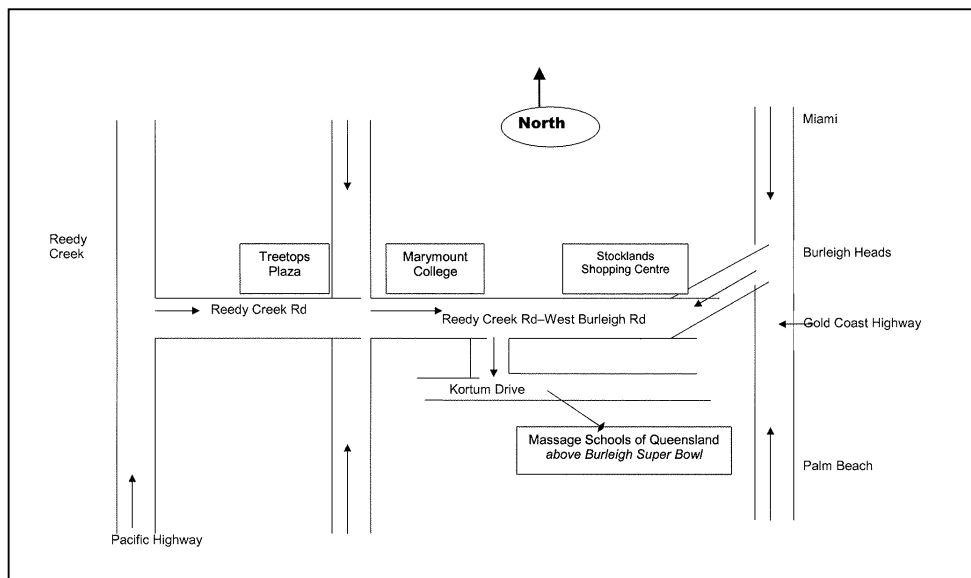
North

Miami

Reedy Creek

Treetops Plaza

Marymount College

Stocklands Shopping Centre

Burleigh Heads

Reedy Creek Rd

Reedy Creek Rd–West Burleigh Rd

Gold Coast Highway

Kortum Drive

Massage Schools of Queensland
*above Burleigh Super Bowl*

Palm Beach

Pacific Highway